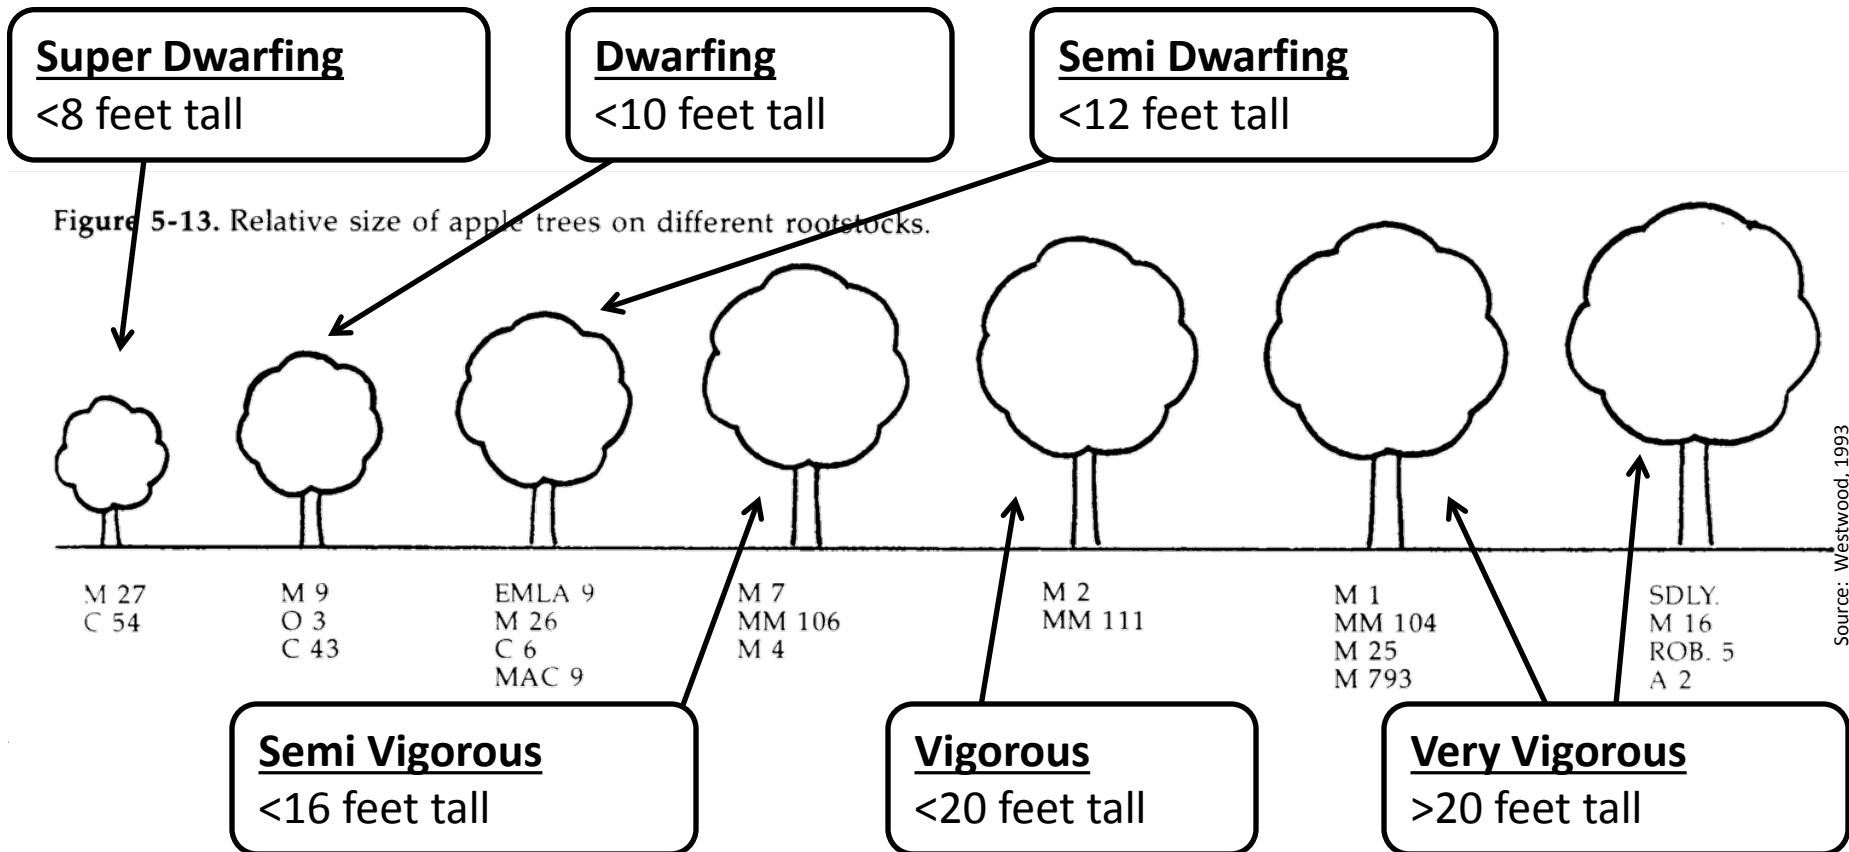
**Super Dwarfing**
<8 feet tall

**Dwarfing**
<10 feet tall

**Semi Dwarfing**
<12 feet tall

Figure 5-13. Relative size of apple trees on different rootstocks.

M 27
C 54

M 9
O 3
C 43

EMLA 9
M 26
C 6
MAC 9

M 7
MM 106
M 4

M 2
MM 111

M 1
MM 104
M 25
M 793

SDLY.
M 16
ROB. 5
A 2

Source: Westwood, 1993

**Semi Vigorous**
<16 feet tall

**Vigorous**
<20 feet tall

**Very Vigorous**
>20 feet tall